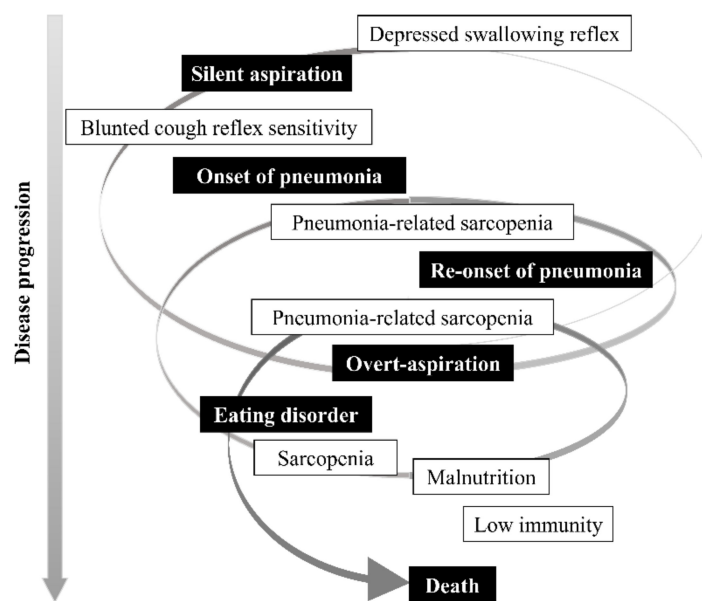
Disease progression

Depressed swallowing reflex

Silent aspiration

Blunted cough reflex sensitivity

Onset of pneumonia

Pneumonia-related sarcopenia

Re-onset of pneumonia

Pneumonia-related sarcopenia

Overt-aspiration

Eating disorder

Sarcopenia

Malnutrition

Low immunity

Death